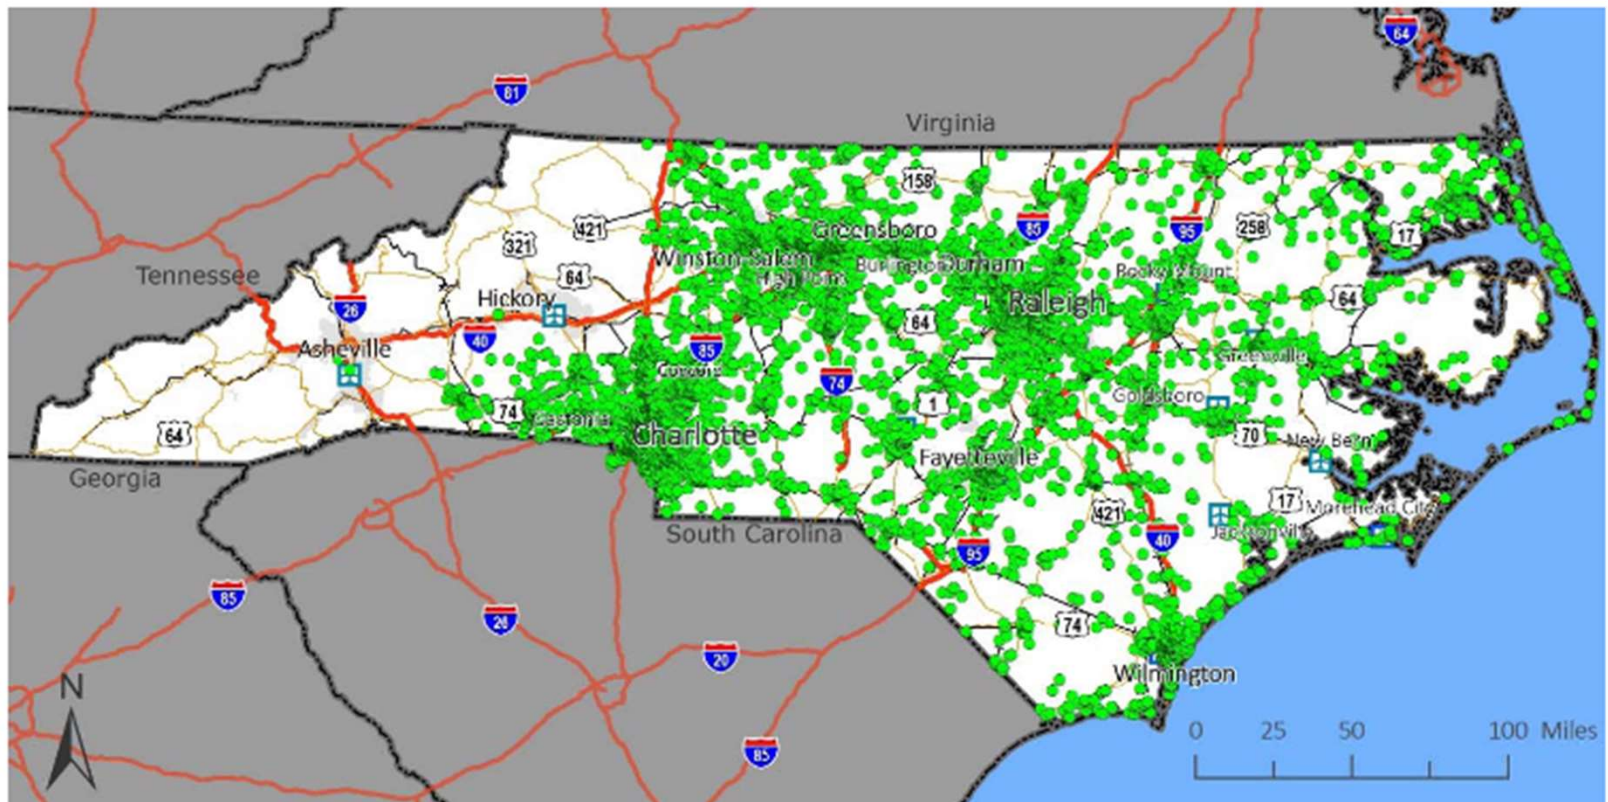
64
81
Virginia
158
421
Greensboro
85
95
258
321
Winston-Salem
17
Tennessee
64
High Point
Burlington
Durham
Rocky Mount
26
Hickory
Raleigh
64
64
40
85
Asheville
Greenville
Concord
74
74
Goldsboro
1
Gastonia
Charlotte
70
New Bern
64
Fayetteville
Georgia
17
421
Morehead City
40
Jacksonville
South Carolina
95
85
26
74
20
Wilmington
N
0
25
50
100
Miles
85